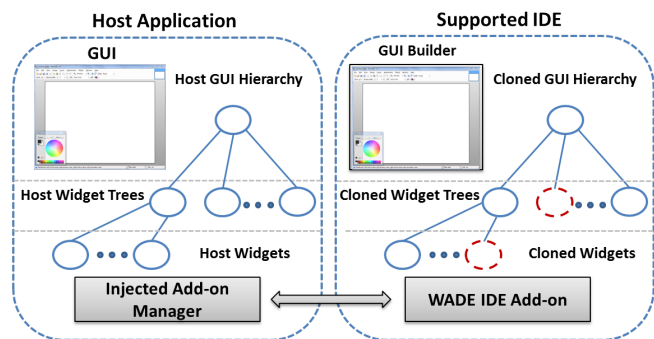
Host Application

GUI

Host GUI Hierarchy

Host Widget Trees

Host Widgets

Injected Add-on Manager

Supported IDE

GUI Builder

Cloned GUI Hierarchy

Cloned Widget Trees

Cloned Widgets

WADE IDE Add-on